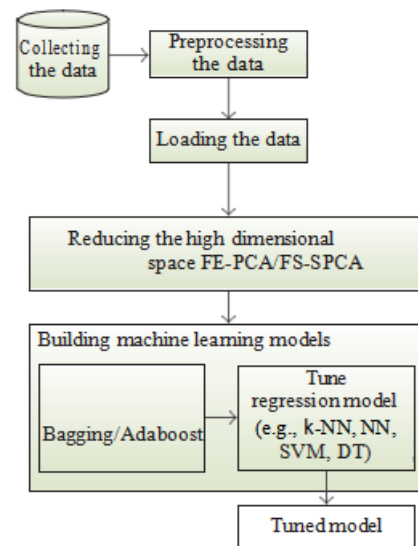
Collecting the data

Preprocessing the data

Loading the data

Reducing the high dimensional space FE-PCA/FS-SPCA

Building machine learning models

Bagging/Adaboost

Tune regression model (e.g., k-NN, NN, SVM, DT)

Tuned model